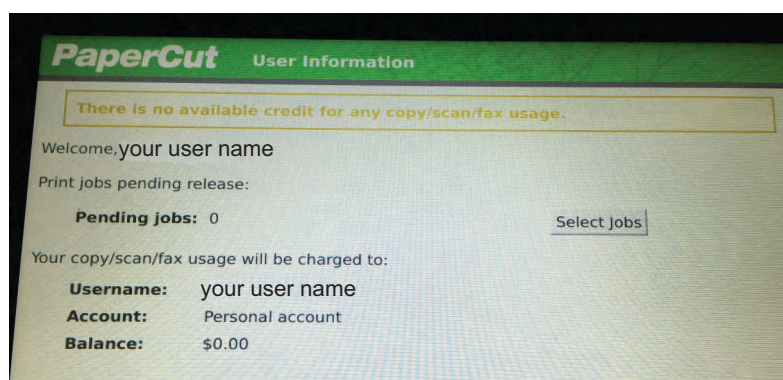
PaperCut User Information

There is no available credit for any copy/scan/fax usage.

Welcome, your user name

Print jobs pending release:

Pending jobs: 0

Select Jobs

Your copy/scan/fax usage will be charged to:

Username: your user name
Account: Personal account
Balance: $0.00